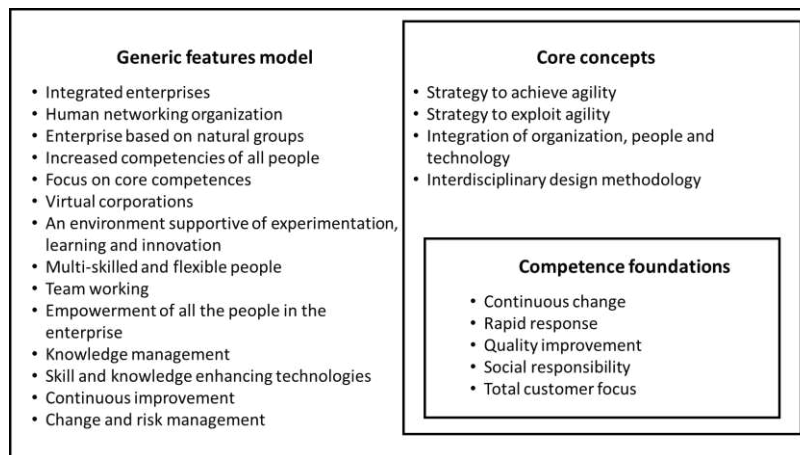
**Generic features model**

- Integrated enterprises
- Human networking organization
- Enterprise based on natural groups
- Increased competencies of all people
- Focus on core competences
- Virtual corporations
- An environment supportive of experimentation, learning and innovation
- Multi-skilled and flexible people
- Team working
- Empowerment of all the people in the enterprise
- Knowledge management
- Skill and knowledge enhancing technologies
- Continuous improvement
- Change and risk management

**Core concepts**

- Strategy to achieve agility
- Strategy to exploit agility
- Integration of organization, people and technology
- Interdisciplinary design methodology

**Competence foundations**

- Continuous change
- Rapid response
- Quality improvement
- Social responsibility
- Total customer focus